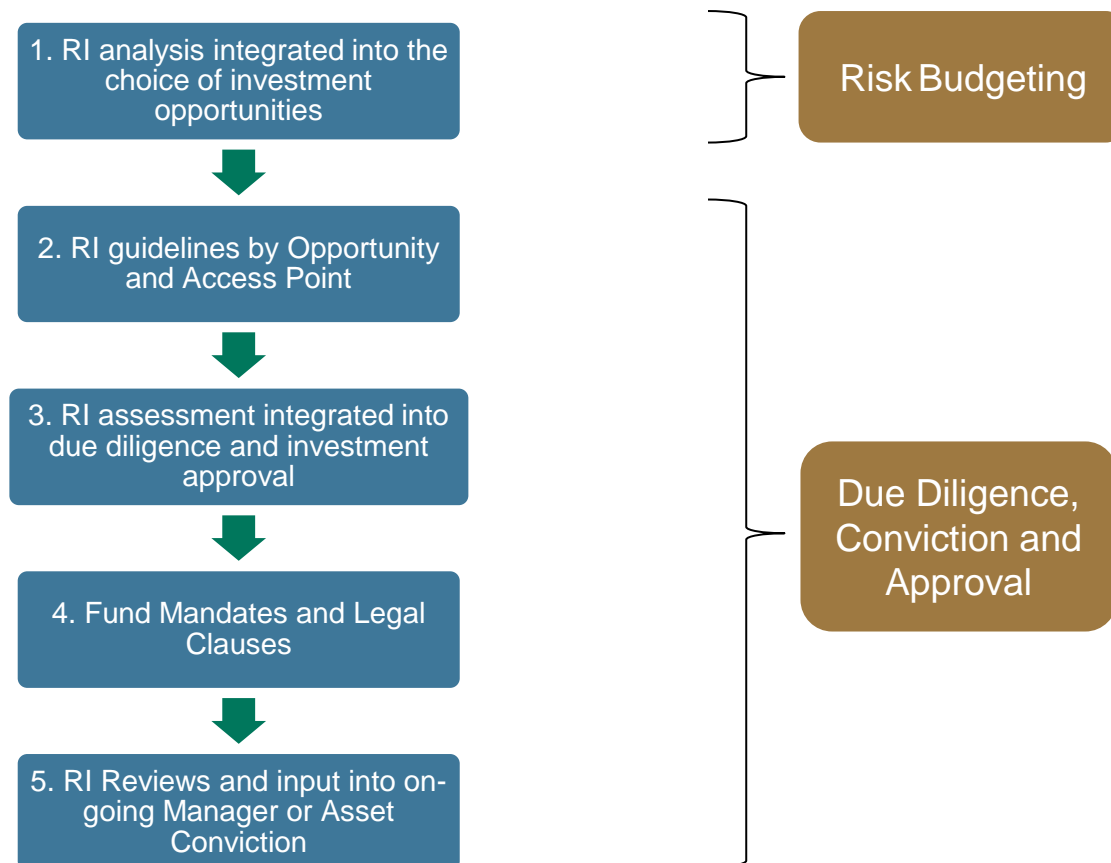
1. RI analysis integrated into the choice of investment opportunities

Risk Budgeting

2. RI guidelines by Opportunity and Access Point

3. RI assessment integrated into due diligence and investment approval

Due Diligence, Conviction and Approval

4. Fund Mandates and Legal Clauses

5. RI Reviews and input into on-going Manager or Asset Conviction